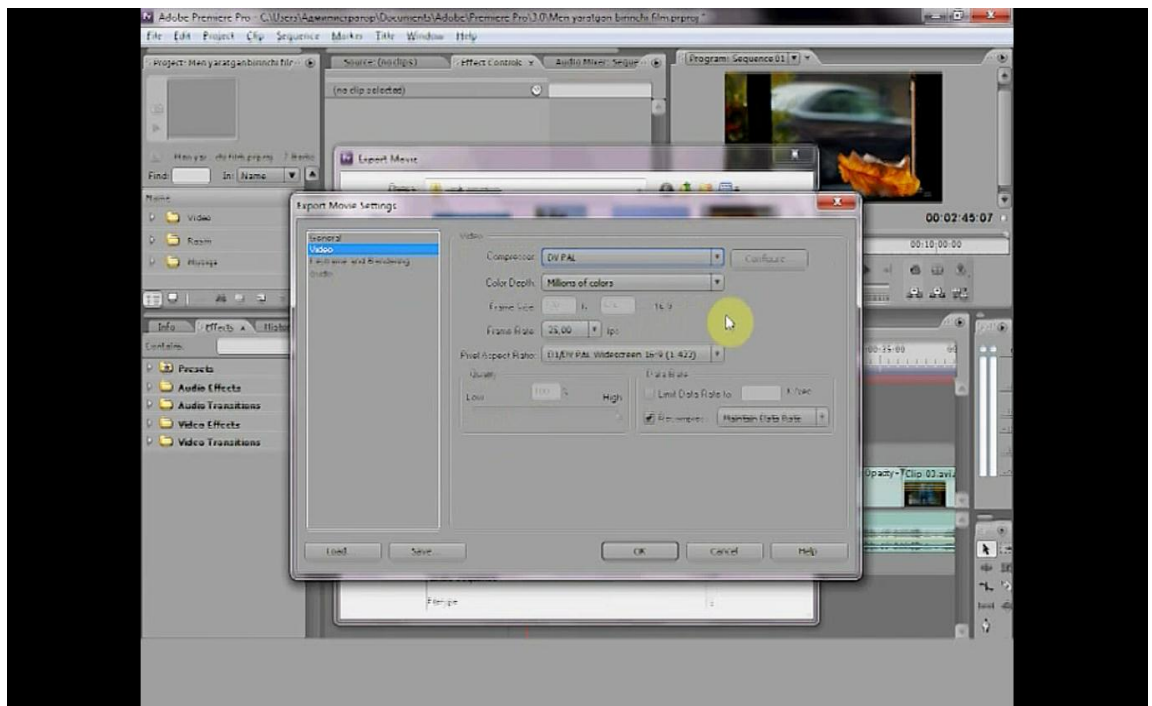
Adobe Premiere Pro - C:\Users\Администратор\Documents\Adobe\Premiere Pro\3.0\Men yaratgan birinchi film.prproj *

File Edit Project Clip Sequence Marker Title Window Help

Project: Men yaratgan birinchi film
Source: (no clips)
Effect Controls
Audio Mixer: Seque
Program: Sequence 01

(no clip selected)

Find: In: Name

Name
Video
Rasm
Musiqa

Export Movie

Export Movie Settings

General
Video
Keyframe and Rendering
Audio

Video
Compressor: DV PAL
Configure...
Color Depth: Millions of colors
Frame Size: h v 16:9
Frame Rate: 25,00 fps
Pixel Aspect Ratio: D1/DV PAL Widescreen 16:9 (1.422)
Quality
Low 100 % High
Data Rate
Limit Data Rate to: K/sec
Recompress: Maintain Data Rate

Load... Save... OK Cancel Help

Info Effects History
Contains:
Presets
Audio Effects
Audio Transitions
Video Effects
Video Transitions

00:02:45:07
00:10:00:00
00:35:00
Opacity
Clip 03.avi

File type